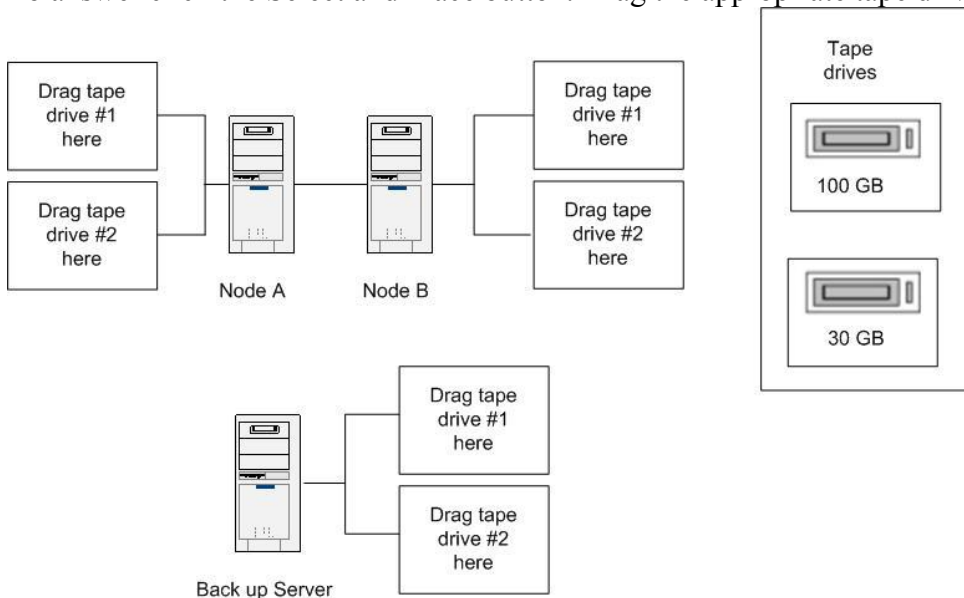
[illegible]

Drag tape drive #1 here

Drag tape drive #2 here

Node A

Node B

Drag tape drive #1 here

Drag tape drive #2 here

Tape drives

100 GB

30 GB

Drag tape drive #1 here

Drag tape drive #2 here

Back up Server